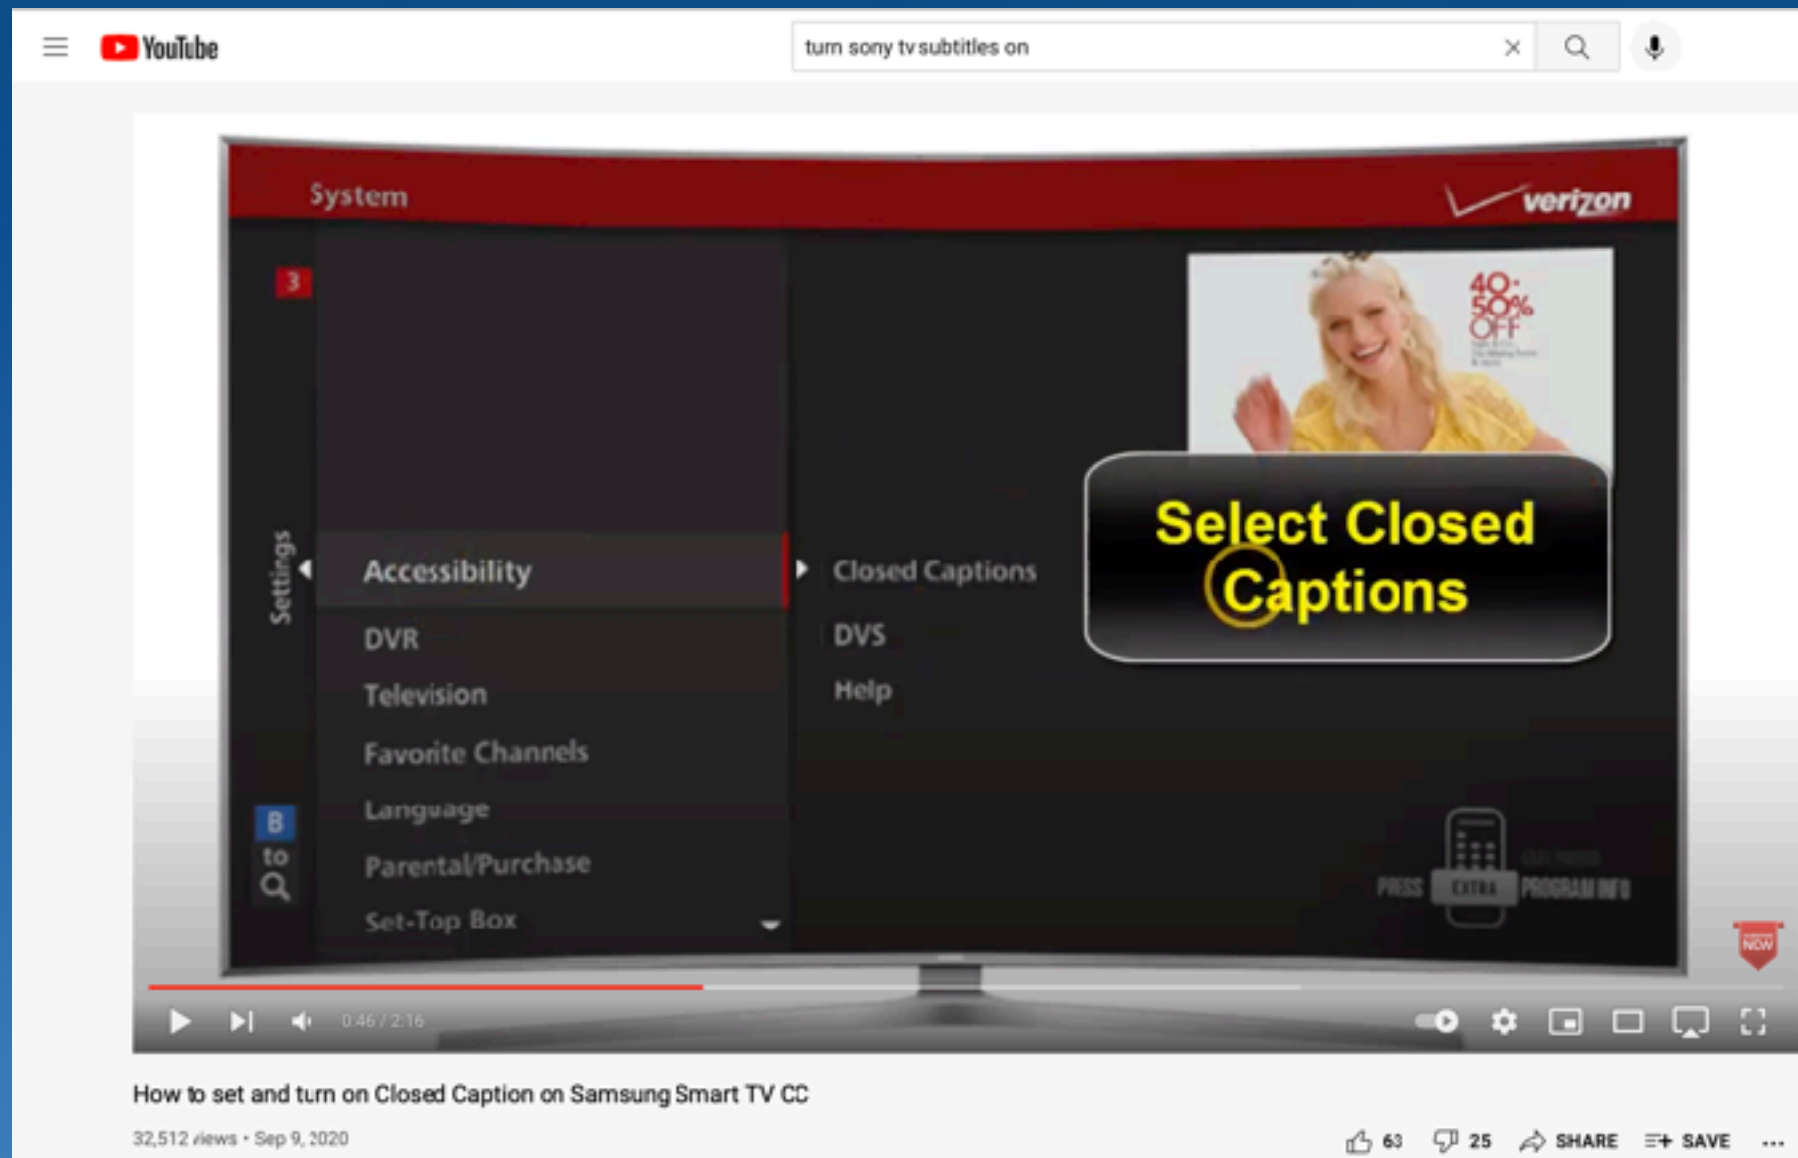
YouTube

turn sony tv subtitles on

System

verizon

3

40-50% OFF

Settings

Accessibility

DVR

Television

Favorite Channels

Language

Parental/Purchase

Set-Top Box

Closed Captions

DVS

Help

Select Closed Captions

B to

PRESS EXTRA PROGRAM INFO

NOW

0:46 / 2:16

How to set and turn on Closed Caption on Samsung Smart TV CC

32,512 views • Sep 9, 2020

63 25 SHARE SAVE ...